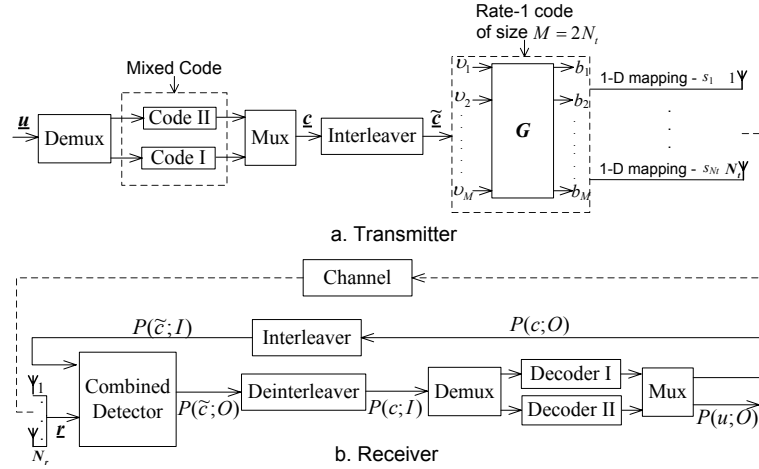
Rate-1 code of size $M = 2N_t$

Mixed Code

$\underline{u}$

Demux

Code II

Code I

Mux

$\underline{c}$

Interleaver

$\underline{\tilde{c}}$

$\upsilon_1$

$\upsilon_2$

$\upsilon_M$

$G$

$b_1$

$b_2$

$b_M$

1-D mapping - $s_1$ 1

1-D mapping - $s_{Nt}$ $N_t$

a. Transmitter

Channel

$P(\tilde{c};I)$

Interleaver

$P(c;O)$

1

$\underline{r}$

$N_r$

Combined Detector

$P(\tilde{c};O)$

Deinterleaver

$P(c;I)$

Demux

Decoder I

Decoder II

Mux

$P(u;O)$

b. Receiver